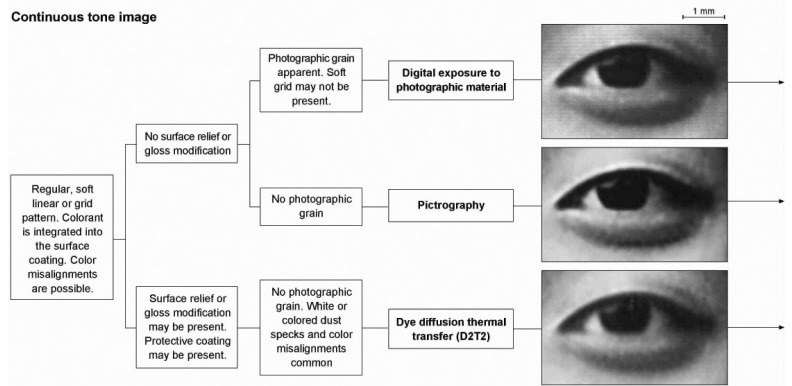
Continuous tone image

1 mm

Regular, soft linear or grid pattern. Colorant is integrated into the surface coating. Color misalignments are possible.

No surface relief or gloss modification

Photographic grain apparent. Soft grid may not be present.

Digital exposure to photographic material

No photographic grain

Pictrography

Surface relief or gloss modification may be present. Protective coating may be present.

No photographic grain. White or colored dust specks and color misalignments common

Dye diffusion thermal transfer (D2T2)